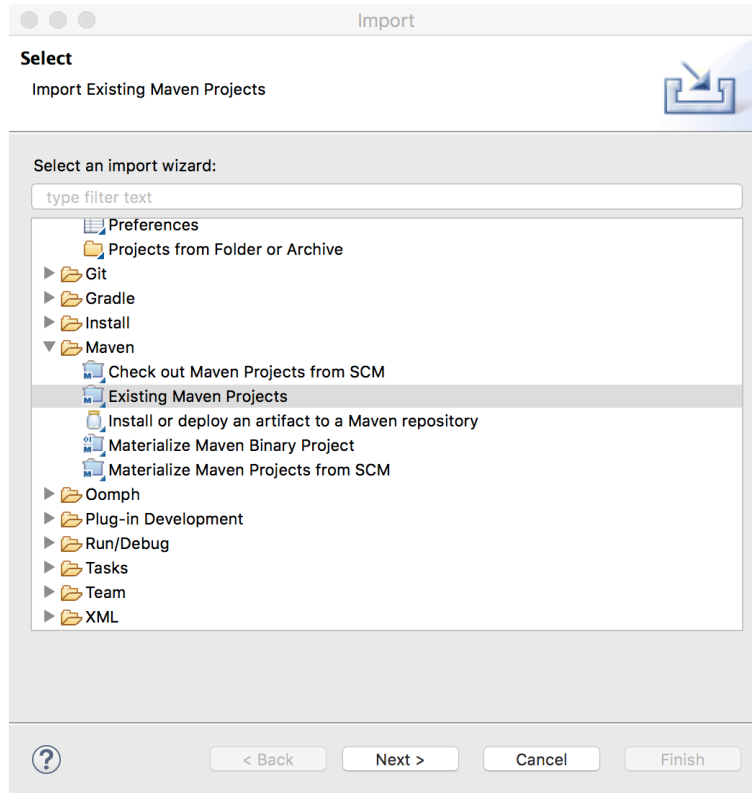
Import

Select

Import Existing Maven Projects

Select an import wizard:

type filter text

Preferences
Projects from Folder or Archive
Git
Gradle
Install
Maven
Check out Maven Projects from SCM
Existing Maven Projects
Install or deploy an artifact to a Maven repository
Materialize Maven Binary Project
Materialize Maven Projects from SCM
Oomph
Plug-in Development
Run/Debug
Tasks
Team
XML

?

< Back

Next >

Cancel

Finish